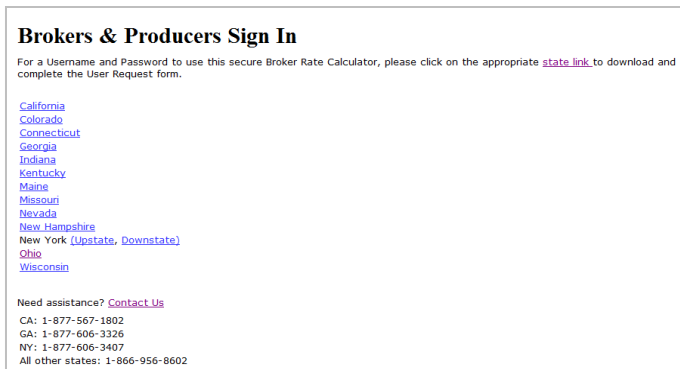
Brokers & Producers Sign In

For a Username and Password to use this secure Broker Rate Calculator, please click on the appropriate state link to download and complete the User Request form.

California
Colorado
Connecticut
Georgia
Indiana
Kentucky
Maine
Missouri
Nevada
New Hampshire
New York (Upstate, Downstate)
Ohio
Wisconsin

Need assistance? Contact Us

CA: 1-877-567-1802
GA: 1-877-606-3326
NY: 1-877-606-3407
All other states: 1-866-956-8602